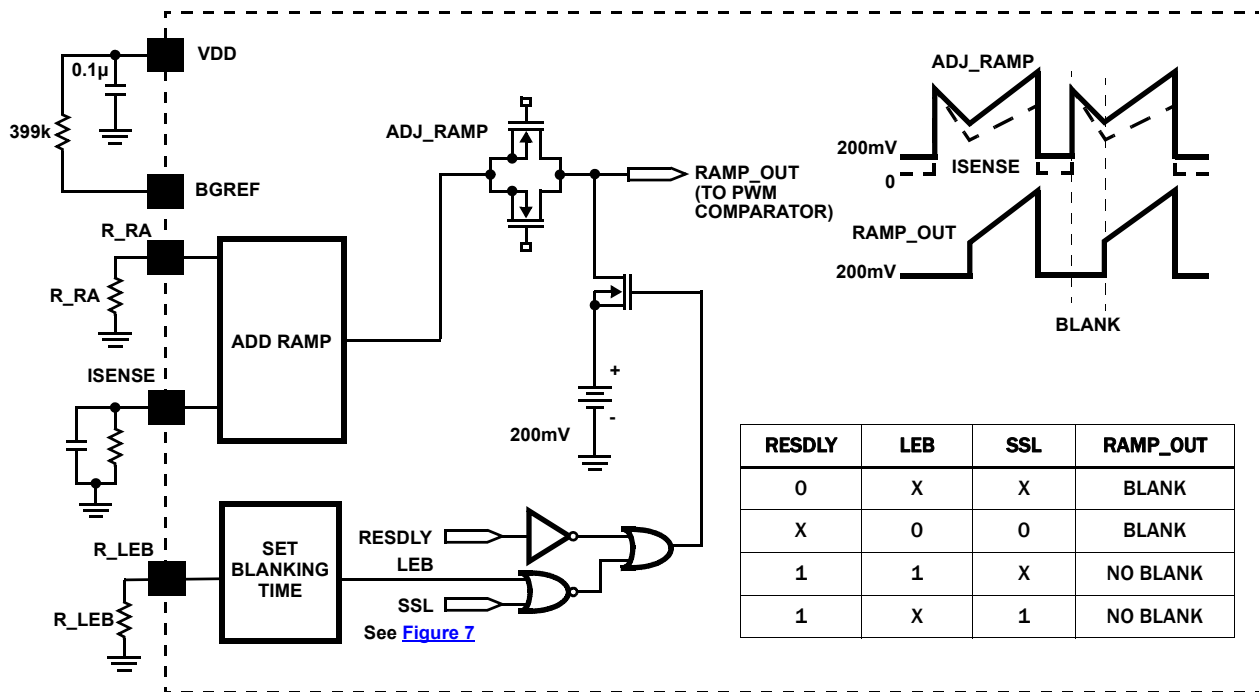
VDD
0.1µ
399k
BGREF
R_RA
R_RA
ISENSE
R_LEB
R_LEB
ADD RAMP
SET BLANKING TIME
ADJ_RAMP
RAMP_OUT (TO PWM COMPARATOR)
+
-
200mV
RESDLY
LEB
SSL
See Figure 7
ADJ_RAMP
200mV
0
ISENSE
RAMP_OUT
200mV
BLANK

| RESDLY | LEB | SSL | RAMP_OUT |
|---|---|---|---|
| 0 | X | X | BLANK |
| X | 0 | 0 | BLANK |
| 1 | 1 | X | NO BLANK |
| 1 | X | 1 | NO BLANK |